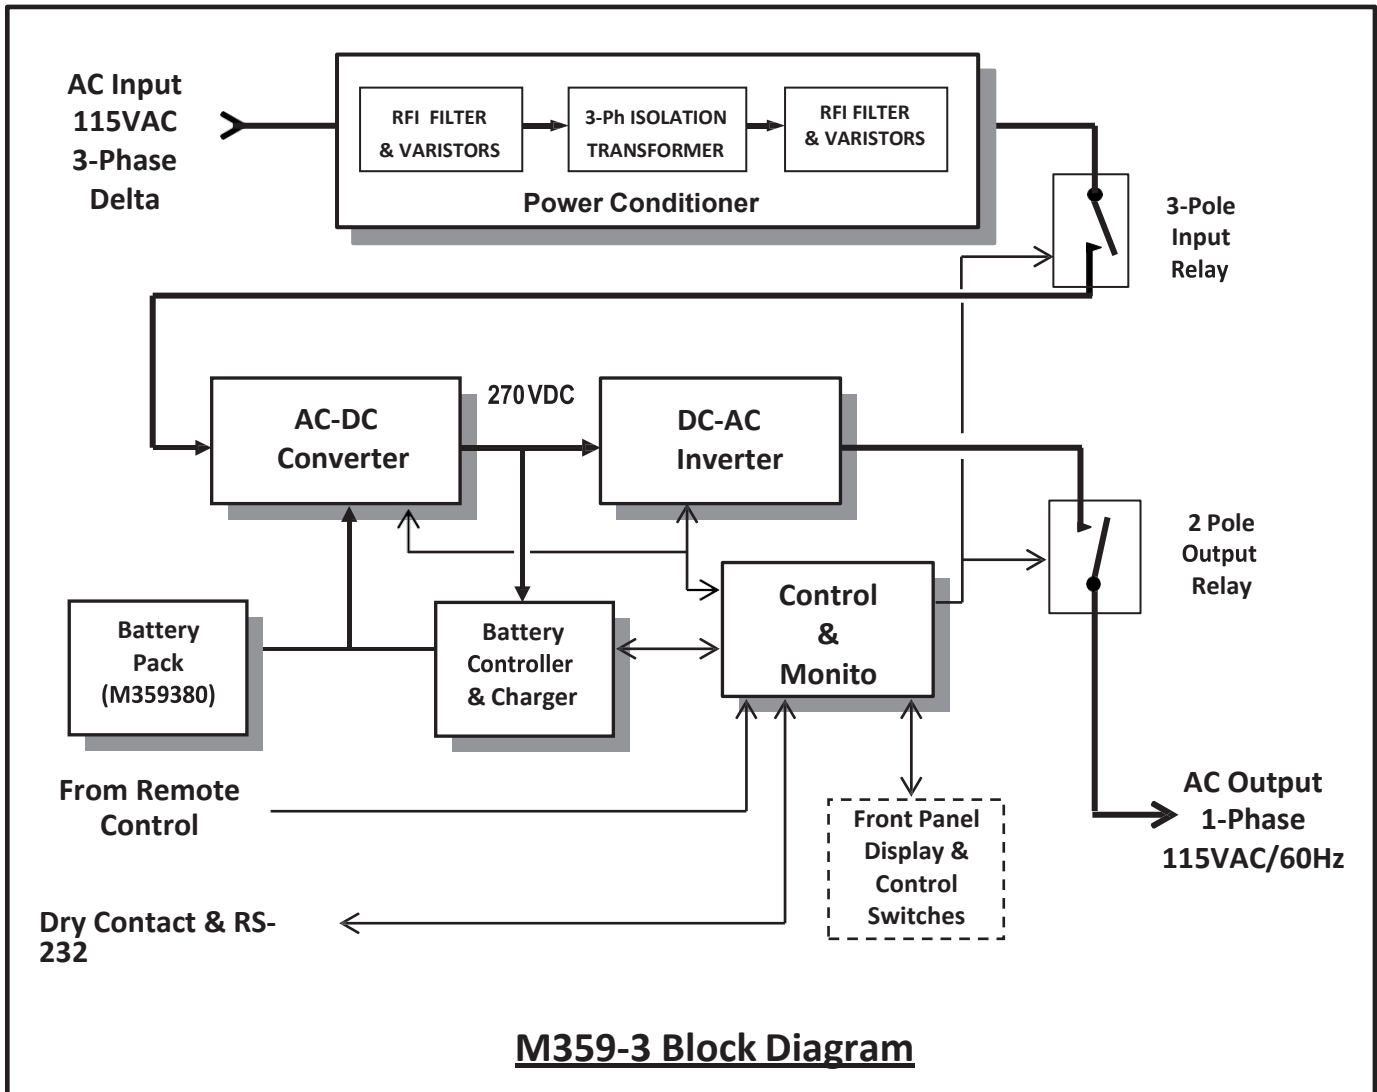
AC Input
115VAC
3-Phase
Delta

RFI FILTER
& VARISTORS

3-Ph ISOLATION
TRANSFORMER

RFI FILTER
& VARISTORS

Power Conditioner

3-Pole
Input
Relay

AC-DC
Converter

270VDC

DC-AC
Inverter

2 Pole
Output
Relay

Battery
Pack
(M359380)

Battery
Controller
& Charger

Control
&
Monito

From Remote
Control

Front Panel
Display &
Control
Switches

AC Output
1-Phase
115VAC/60Hz

Dry Contact & RS-232

M359-3 Block Diagram